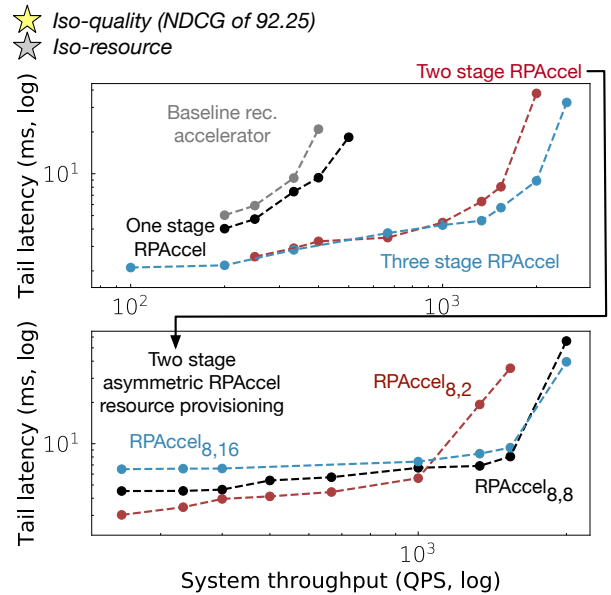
Iso-quality (NDCG of 92.25)
Iso-resource

Two stage RPAccel

Tail latency (ms, log)

$10^1$

Baseline rec. accelerator

One stage RPAccel

Three stage RPAccel

$10^2$

$10^3$

Tail latency (ms, log)

Two stage asymmetric RPAccel resource provisioning

$RPAccel_{8,2}$

$10^1$

$RPAccel_{8,16}$

$RPAccel_{8,8}$

$10^3$

System throughput (QPS, log)